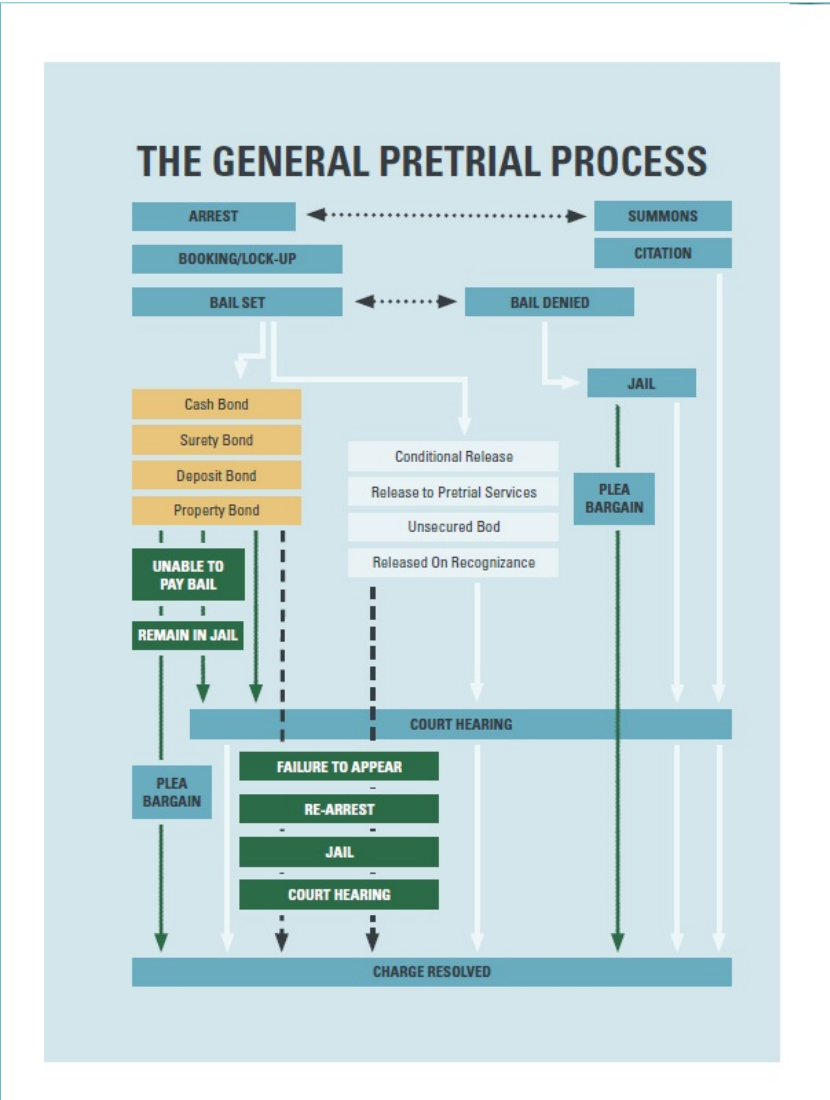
THE GENERAL PRETRIAL PROCESS

ARREST

SUMMONS

CITATION

BOOKING/LOCK-UP

BAIL SET

BAIL DENIED

JAIL

Cash Bond

Surety Bond

Deposit Bond

Property Bond

Conditional Release

Release to Pretrial Services

Unsecured Bod

Released On Recognizance

PLEA BARGAIN

UNABLE TO PAY BAIL

REMAIN IN JAIL

COURT HEARING

PLEA BARGAIN

FAILURE TO APPEAR

RE-ARREST

JAIL

COURT HEARING

CHARGE RESOLVED